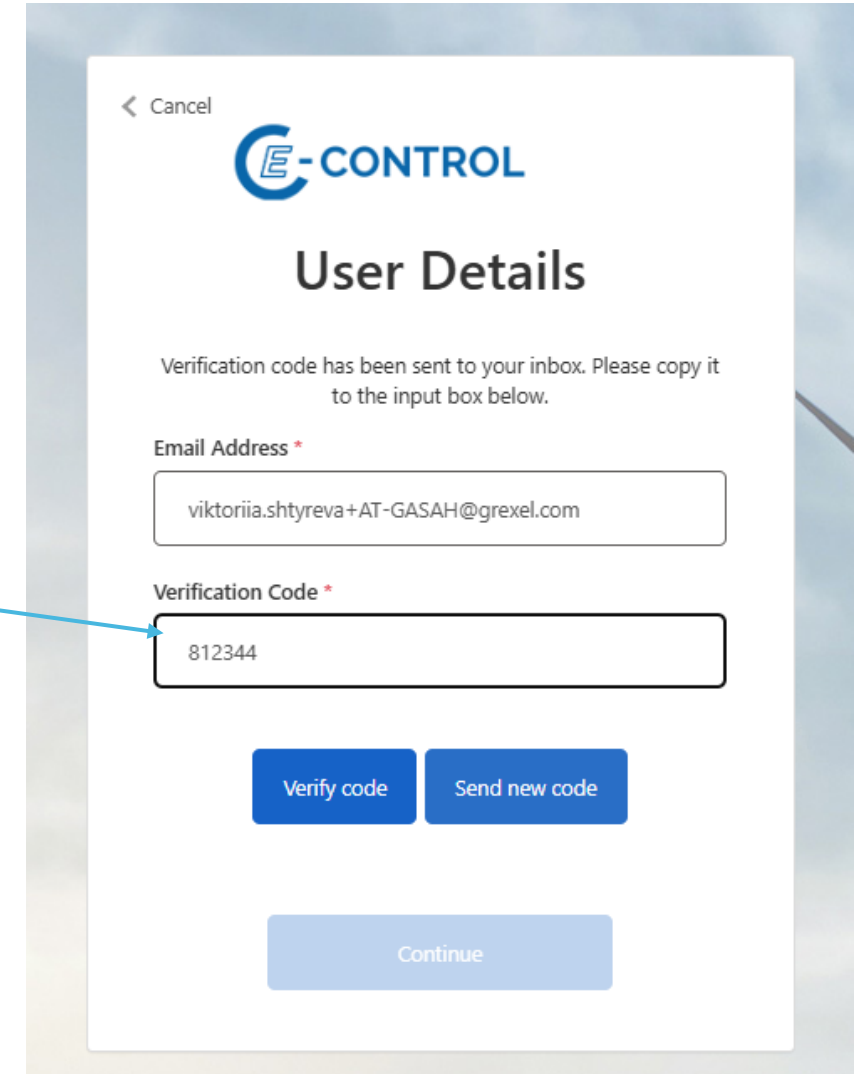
< Cancel

E-CONTROL

User Details

Verification code has been sent to your inbox. Please copy it to the input box below.

Email Address *

viktoriia.shtyreva+AT-GASAH@grexel.com

Verification Code *

812344

Verify code

Send new code

Continue